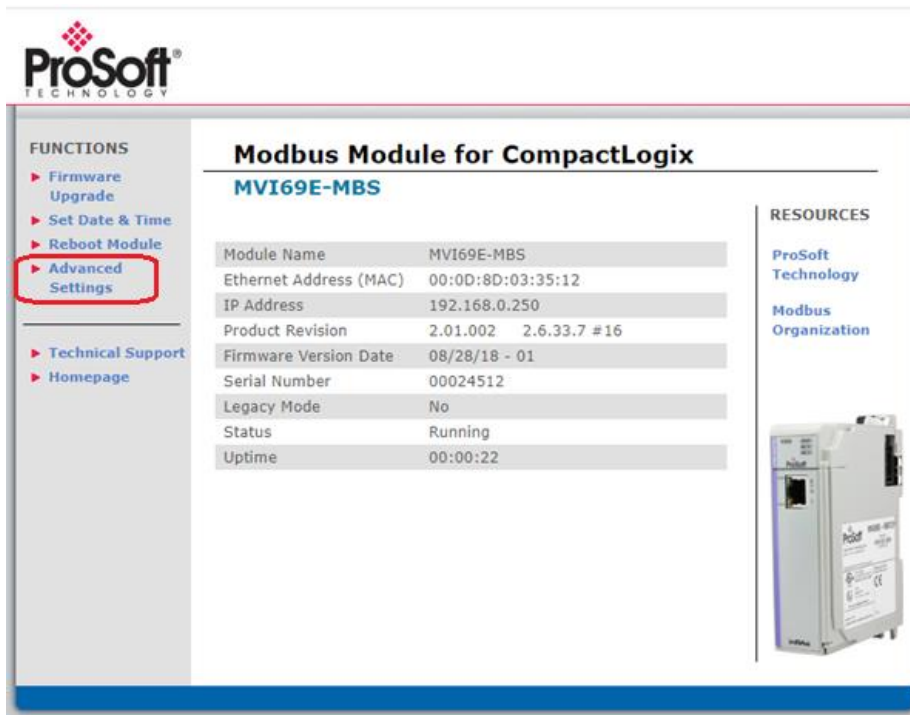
ProSoft®
TECHNOLOGY

FUNCTIONS
► Firmware Upgrade
► Set Date & Time
► Reboot Module
► Advanced Settings

► Technical Support
► Homepage

Modbus Module for CompactLogix
MVI69E-MBS

| | |
|---|---|
| Module Name | MVI69E-MBS |
| Ethernet Address (MAC) | 00:0D:8D:03:35:12 |
| IP Address | 192.168.0.250 |
| Product Revision | 2.01.002 2.6.33.7 #16 |
| Firmware Version Date | 08/28/18 - 01 |
| Serial Number | 00024512 |
| Legacy Mode | No |
| Status | Running |
| Uptime | 00:00:22 |

RESOURCES
ProSoft Technology
Modbus Organization

ProSoft
ProSoft